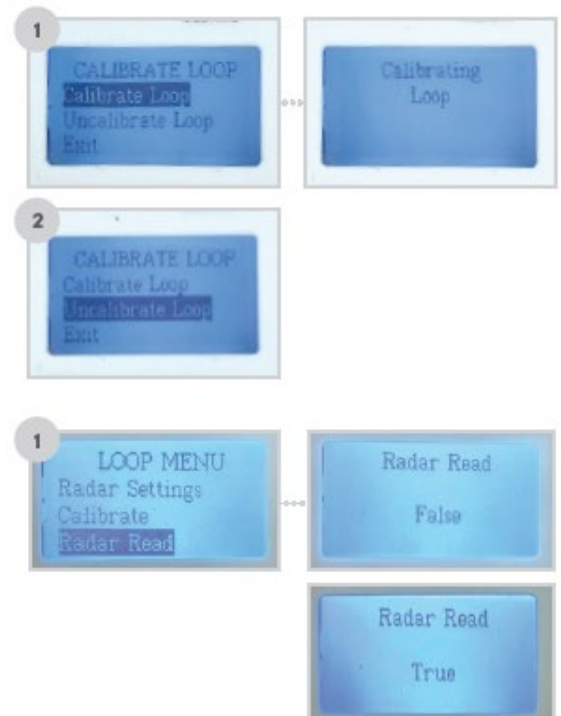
1

CALIBRATE LOOP
Calibrate Loop
Uncalibrate Loop
Exit

Calibrating
Loop

2

CALIBRATE LOOP
Calibrate Loop
Uncalibrate Loop
Exit

1

LOOP MENU
Radar Settings
Calibrate
Radar Read

Radar Read

False

Radar Read

True